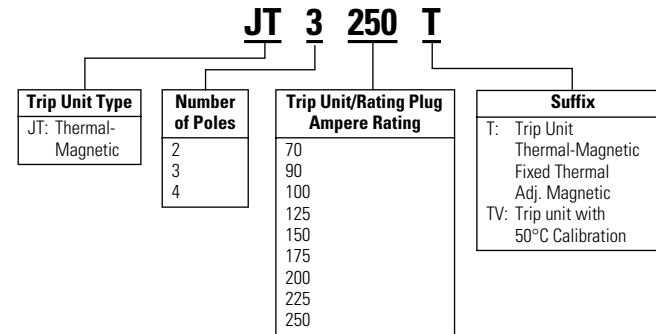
JT 3 250 T

Trip Unit Type
JT: Thermal-Magnetic

Number of Poles
2
3
4

Trip Unit/Rating Plug Ampere Rating
70
90
100
125
150
175
200
225
250

Suffix
T: Trip Unit Thermal-Magnetic Fixed Thermal Adj. Magnetic
TV: Trip unit with 50°C Calibration